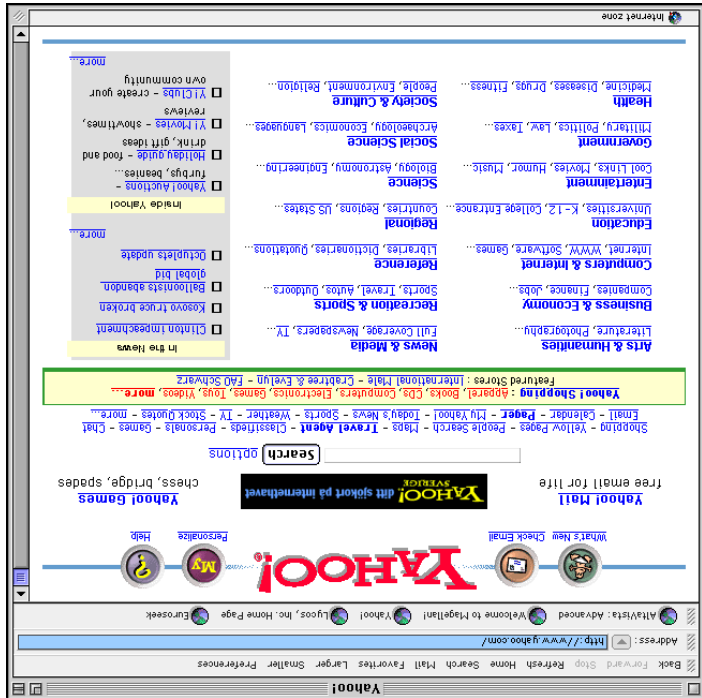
Yahoo!

Back Forward Stop Refresh Home Search Mail Favorites Larger Smaller Preferences

Address: http://www.yahoo.com/

AltaVista: Advanced Welcome to Magellan! Yahoo! Lycos, Inc. Home Page Euroseek

What's New Check Email YAHOO! Personalize Help

Yahoo! Mail
free email for life

YAHOO! SVERIGE ditt sjokort på internethavet

Yahoo! Games
chess, bridge, spades

Search options

Shopping - Yellow Pages - People Search - Maps - Travel Agent - Classifieds - Personals - Games - Chat
Email - Calendar - Pager - My Yahoo! - Today's News - Sports - Weather - TV - Stock Quotes - more...

Yahoo! Shopping - Apparel, Books, CDs, Computers, Electronics, Games, Toys, Videos, more...
Featured Stores : International Male - Crabtree & Evelyn - FAO Schwarz

Arts & Humanities
Literature, Photography...

News & Media
Full Coverage, Newspapers, TV...

Business & Economy
Companies, Finance, Jobs...

Recreation & Sports
Sports, Travel, Autos, Outdoors...

Computers & Internet
Internet, WWW, Software, Games...

Reference
Libraries, Dictionaries, Quotations...

Education
Universities, K-12, College Entrance...

Regional
Countries, Regions, US States...

Entertainment
Cool Links, Movies, Humor, Music...

Science
Biology, Astronomy, Engineering...

Government
Military, Politics, Law, Taxes...

Social Science
Archaeology, Economics, Languages...

Health
Medicine, Diseases, Drugs, Fitness...

Society & Culture
People, Environment, Religion...

In the News
Clinton impeachment
Kosovo truce broken
Balloonists abandon global bid
Octuplets update
more...

Inside Yahoo!
Yahoo! Auctions - furbys, beanies...
Holiday guide - food and drink, gift ideas
Y! Movies - showtimes, reviews
Y! Clubs - create your own community
more...

Internet zone